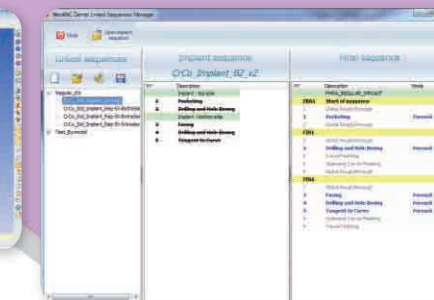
WorkNC Dental Linked Sequence Manager

Undo
Open implant sequence

Linked sequences
Implant sequence
Final sequence

CrCo_Implant_B2_v2

Regular_2fs
CrCo_Std_Implant_
CrCo_Std_Implant_Sep-01-Schrnter
CrCo_Std_Implant_Sep-01-Schrnter
CrCo_Std_Implant_Sep-01-Schrnter
Test_Schmidt

Description
Implant - top side
Prefinishing
Drilling and Hole Boring
Implant - bottom side
Facing
Drilling and Hole Boring
Tangent to Curve

Description
PARA_3SQ_LIB_DRILLNT
Start of sequence
Global Rough Pocket
Prefinishing
Global Rough Pocket
Global Rough Pocket
Global Rough Pocket
Z-Level Finishing
Optimised Z-Level Finishing
Global Rough Pocket
Global Rough Pocket
Facing
Drilling and Hole Boring
Tangent to Curve
Optimised Curve Finishing
Pencil Finishing

Mode
Parcedit
Parcedit
Parcedit
Parcedit